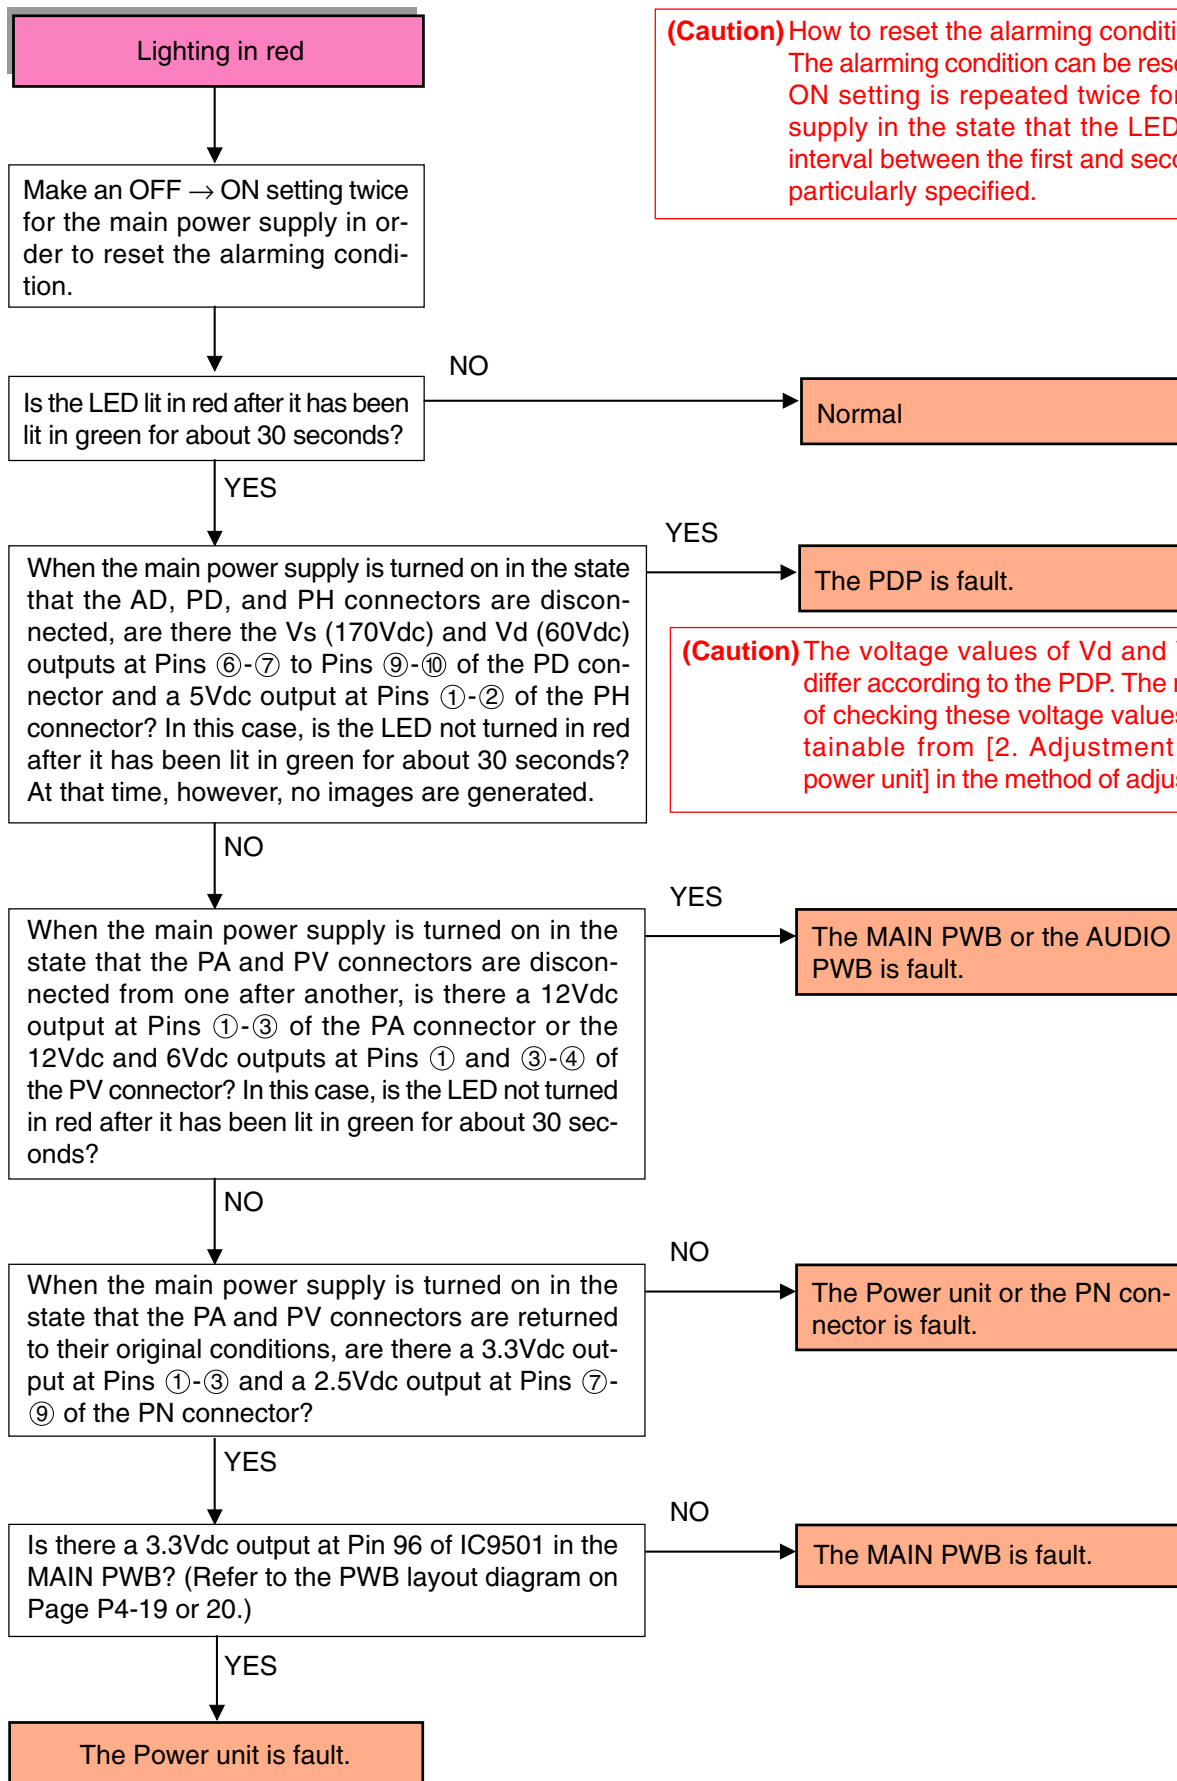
Lighting in red

(Caution) How to reset the alarming conditi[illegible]
The alarming condition can be rese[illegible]
ON setting is repeated twice fo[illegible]
supply in the state that the LED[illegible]
interval between the first and sec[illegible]
particularly specified.

Make an OFF → ON setting twice for the main power supply in order to reset the alarming condition.

Is the LED lit in red after it has been lit in green for about 30 seconds?

NO

Normal

YES

When the main power supply is turned on in the state that the AD, PD, and PH connectors are disconnected, are there the Vs (170Vdc) and Vd (60Vdc) outputs at Pins ⑥-⑦ to Pins ⑨-⑩ of the PD connector and a 5Vdc output at Pins ①-② of the PH connector? In this case, is the LED not turned in red after it has been lit in green for about 30 seconds? At that time, however, no images are generated.

YES

The PDP is fault.

(Caution) The voltage values of Vd and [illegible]
differ according to the PDP. The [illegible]
of checking these voltage value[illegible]
tainable from [2. Adjustment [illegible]
power unit] in the method of adju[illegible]

NO

When the main power supply is turned on in the state that the PA and PV connectors are disconnected from one after another, is there a 12Vdc output at Pins ①-③ of the PA connector or the 12Vdc and 6Vdc outputs at Pins ① and ③-④ of the PV connector? In this case, is the LED not turned in red after it has been lit in green for about 30 seconds?

YES

The MAIN PWB or the AUDIO PWB is fault.

NO

When the main power supply is turned on in the state that the PA and PV connectors are returned to their original conditions, are there a 3.3Vdc output at Pins ①-③ and a 2.5Vdc output at Pins ⑦-⑨ of the PN connector?

NO

The Power unit or the PN connector is fault.

YES

Is there a 3.3Vdc output at Pin 96 of IC9501 in the MAIN PWB? (Refer to the PWB layout diagram on Page P4-19 or 20.)

NO

The MAIN PWB is fault.

YES

The Power unit is fault.